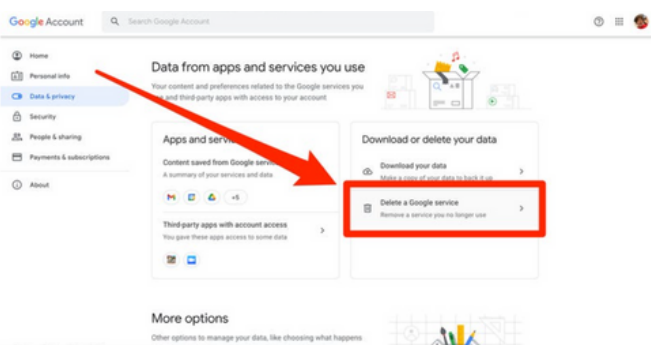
Google Account

Search Google Account

Home

Personal info

Data & privacy

Security

People & sharing

Payments & subscriptions

About

Data from apps and services you use

Your content and preferences related to the Google services you and third-party apps with access to your account

Apps and servi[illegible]

Content saved from Google servi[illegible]

A summary of your services and data

+5

Third-party apps with account access

You gave these apps access to some data

Download or delete your data

Download your data

Make a copy of your data to back it up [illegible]

Delete a Google service

Remove a service you no longer use

More options

Other options to manage your data, like choosing what happens